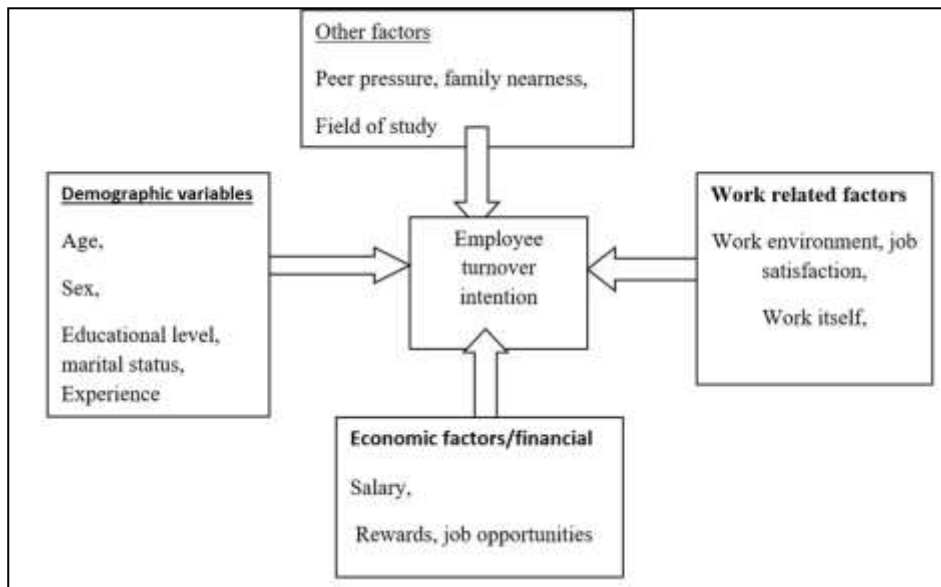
Other factors

Peer pressure, family nearness,

Field of study

Demographic variables

Age,

Sex,

Educational level, marital status, Experience

Employee turnover intention

Work related factors

Work environment, job satisfaction,

Work itself,

Economic factors/financial

Salary,

Rewards, job opportunities